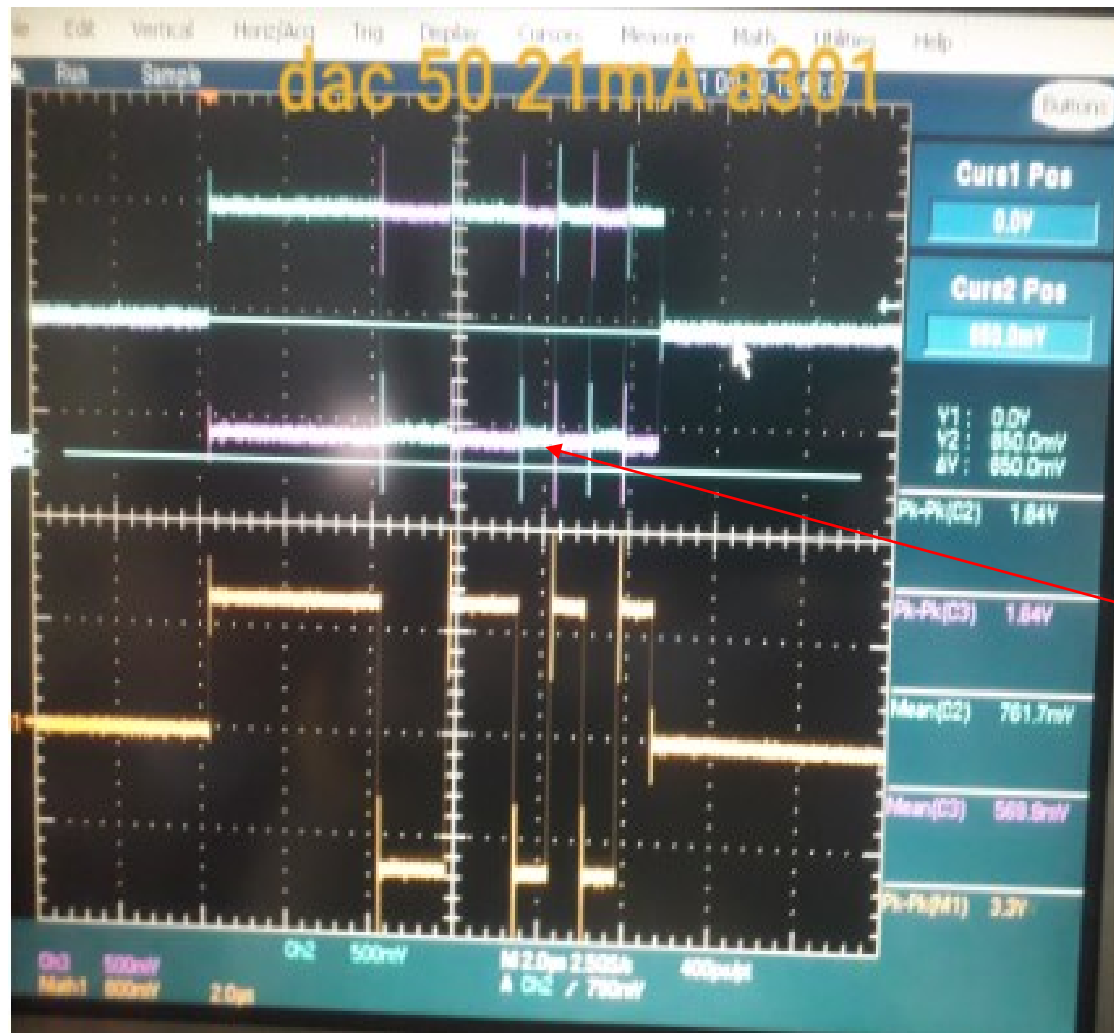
File Edit Vertical Horiz/Acq Trig Display Cursors Measure Math Utilities Help

Run Sample

dac 50 21mA a301

Buttons

Curs1 Pos
0.0V

Curs2 Pos
650.0mV

V1: 0.0V
V2: 650.0mV
ΔV: 650.0mV

Pk-Pk(C2) 1.84V

Pk-Pk(C3) 1.84V

Mean(C2) 761.7mV

Mean(C3) 569.9mV

Pk-Pk(M1) 3.3V

Ch3 500mV
Math1 800mV 2.0µs
Ch2 500mV
M 2.0µs 2.5GS/s
A Ch2 ∕ 790mV
400ps/pt